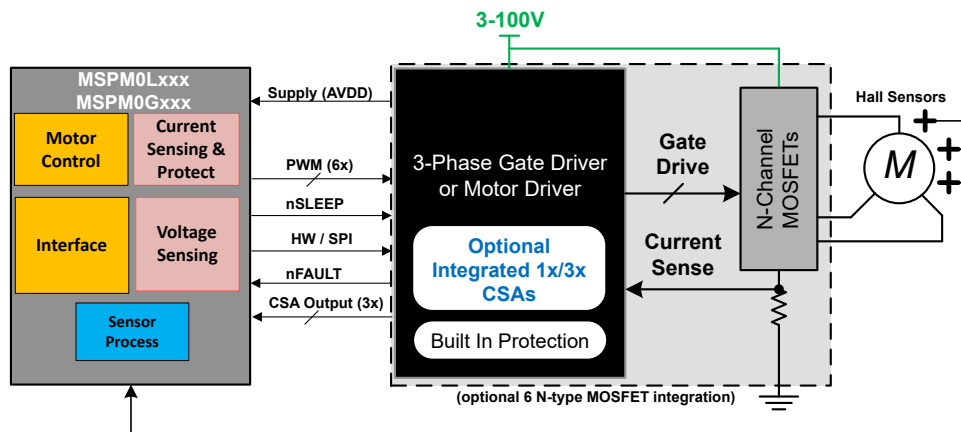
3-100V

MSPM0Lxxx
MSPM0Gxxx

Motor Control

Current Sensing & Protect

Interface

Voltage Sensing

Sensor Process

Supply (AVDD)

PWM (6x)

nSLEEP

HW / SPI

nFAULT

CSA Output (3x)

3-Phase Gate Driver or Motor Driver

Optional Integrated 1x/3x CSAs

Built In Protection

Gate Drive

Current Sense

N-Channel MOSFETs

Hall Sensors

M

(optional 6 N-type MOSFET integration)